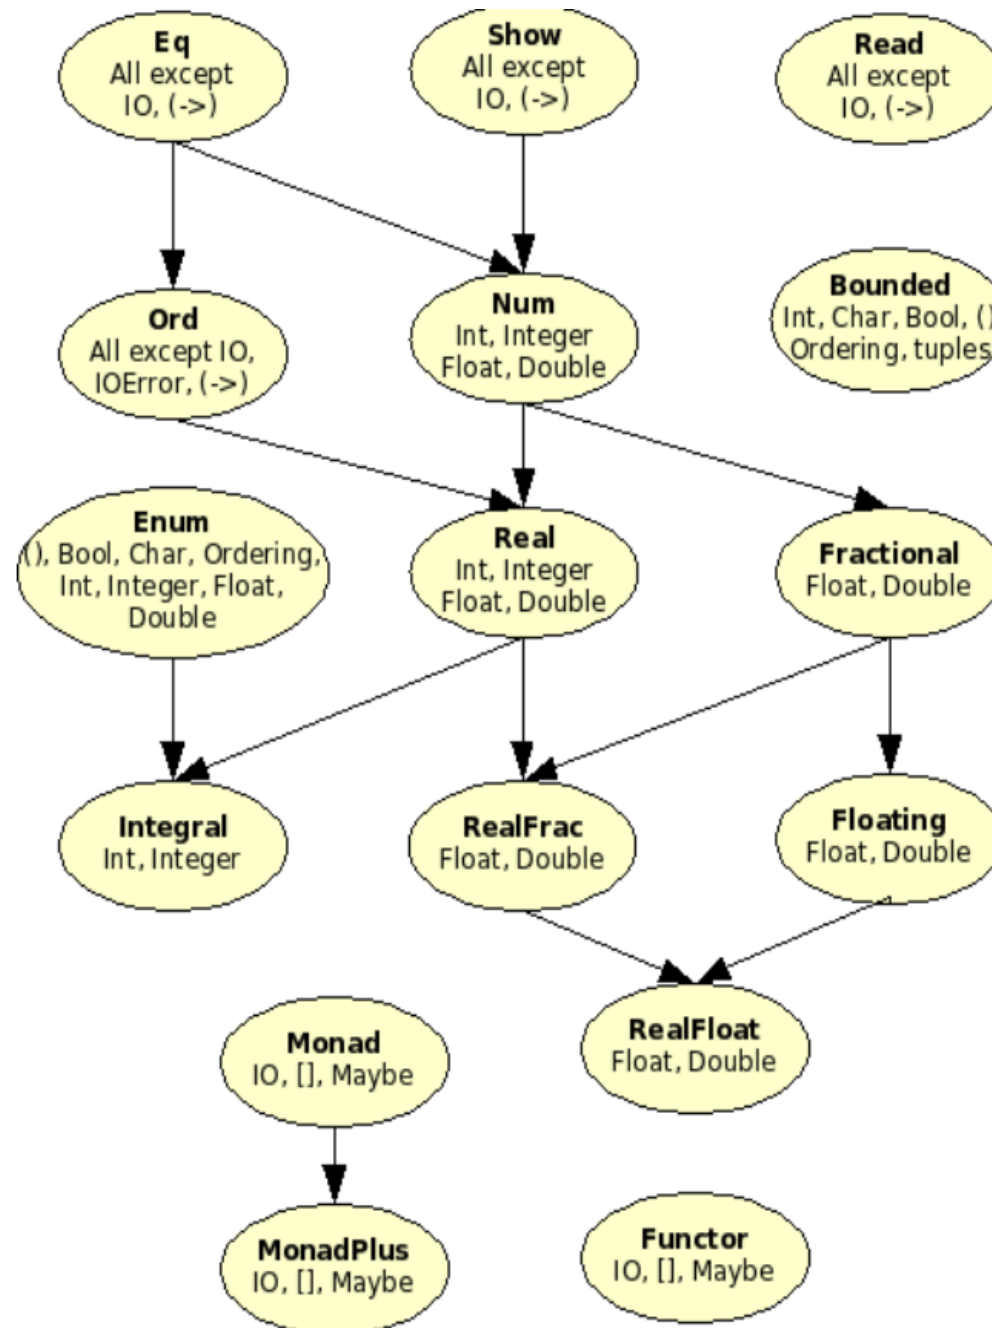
Eq
All except IO, (->)

Show
All except IO, (->)

Read
All except IO, (->)

Ord
All except IO, IOError, (->)

Num
Int, Integer Float, Double

Bounded
Int, Char, Bool, ( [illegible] Ordering, tuples

Enum
(), Bool, Char, Ordering, Int, Integer, Float, Double

Real
Int, Integer Float, Double

Fractional
Float, Double

Integral
Int, Integer

RealFrac
Float, Double

Floating
Float, Double

RealFloat
Float, Double

Monad
IO, [], Maybe

MonadPlus
IO, [], Maybe

Functor
IO, [], Maybe